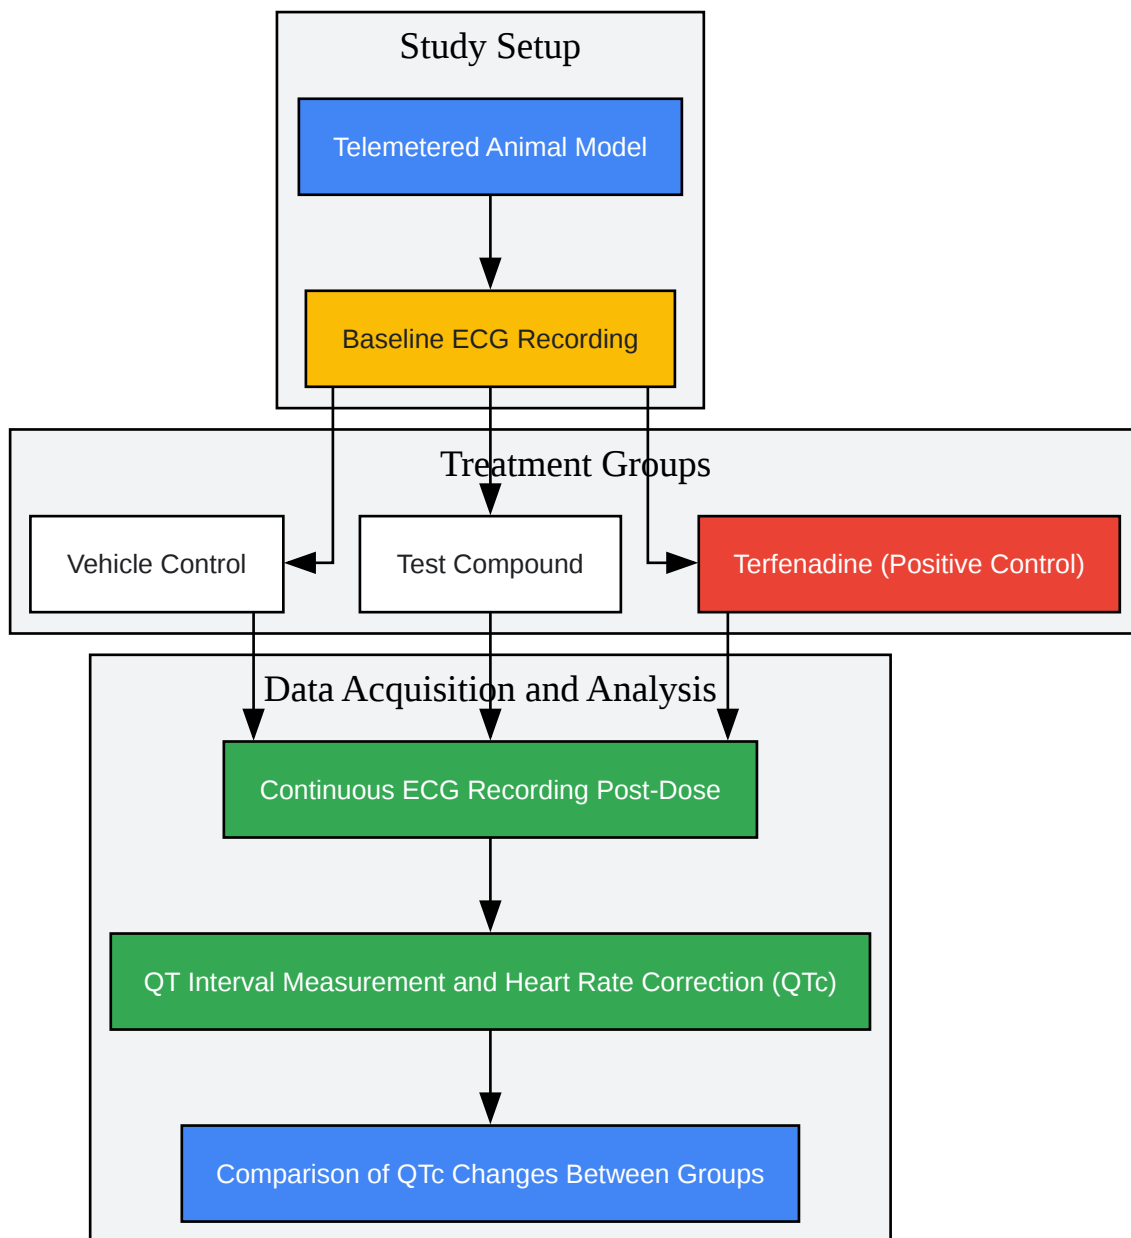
Study Setup

Telemetered Animal Model

Baseline ECG Recording

Treatment Groups

Vehicle Control

Test Compound

Terfenadine (Positive Control)

Data Acquisition and Analysis

Continuous ECG Recording Post-Dose

QT Interval Measurement and Heart Rate Correction (QTc)

Comparison of QTc Changes Between Groups